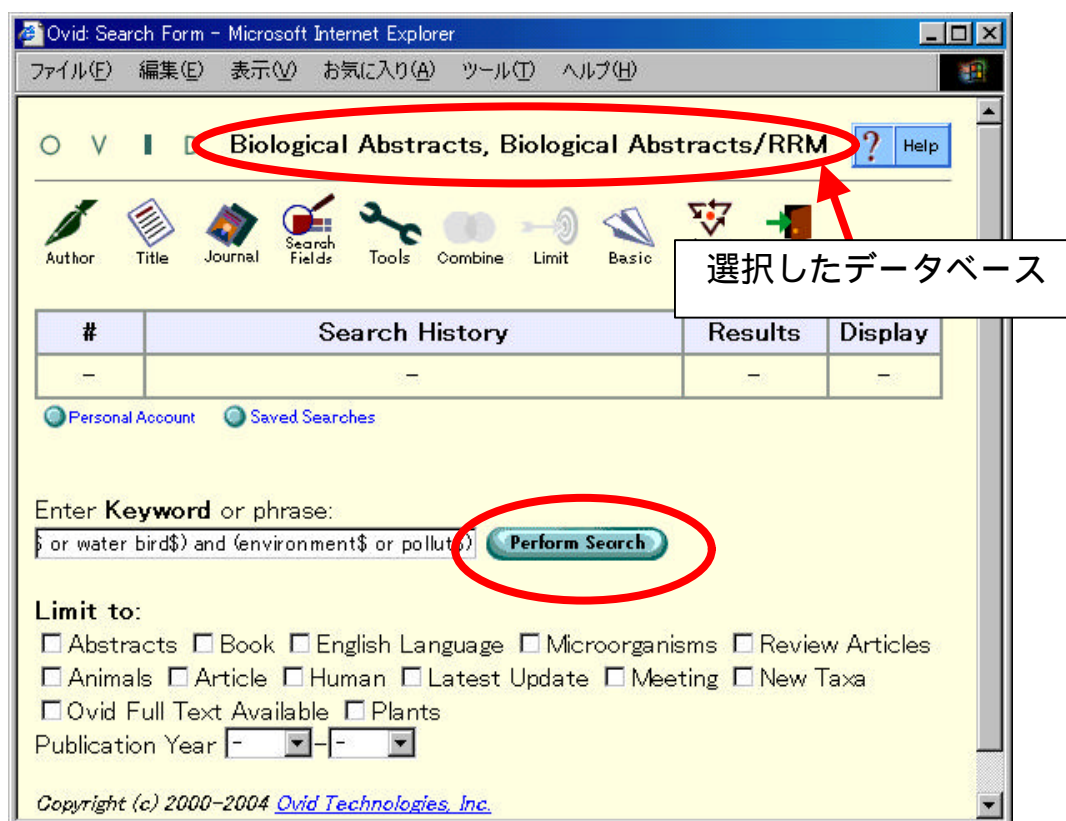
Ovid: Search Form - Microsoft Internet Explorer

ファイル(F) 編集(E) 表示(V) お気に入り(A) ツール(T) ヘルプ(H)

O V I D Biological Abstracts, Biological Abstracts/RRM ? Help

Author Title Journal Search Fields Tools Combine Limit Basic

選択したデータベース

| # | Search History | Results | Display |
|---|---|---|---|
| – | – | – | – |

Personal Account Saved Searches

Enter **Keyword** or phrase:

$ or water bird$) and (environment$ or pollut$) Perform Search

**Limit to:**

☐ Abstracts ☐ Book ☐ English Language ☐ Microorganisms ☐ Review Articles
☐ Animals ☐ Article ☐ Human ☐ Latest Update ☐ Meeting ☐ New Taxa
☐ Ovid Full Text Available ☐ Plants

Publication Year - – -

Copyright (c) 2000-2004 Ovid Technologies, Inc.